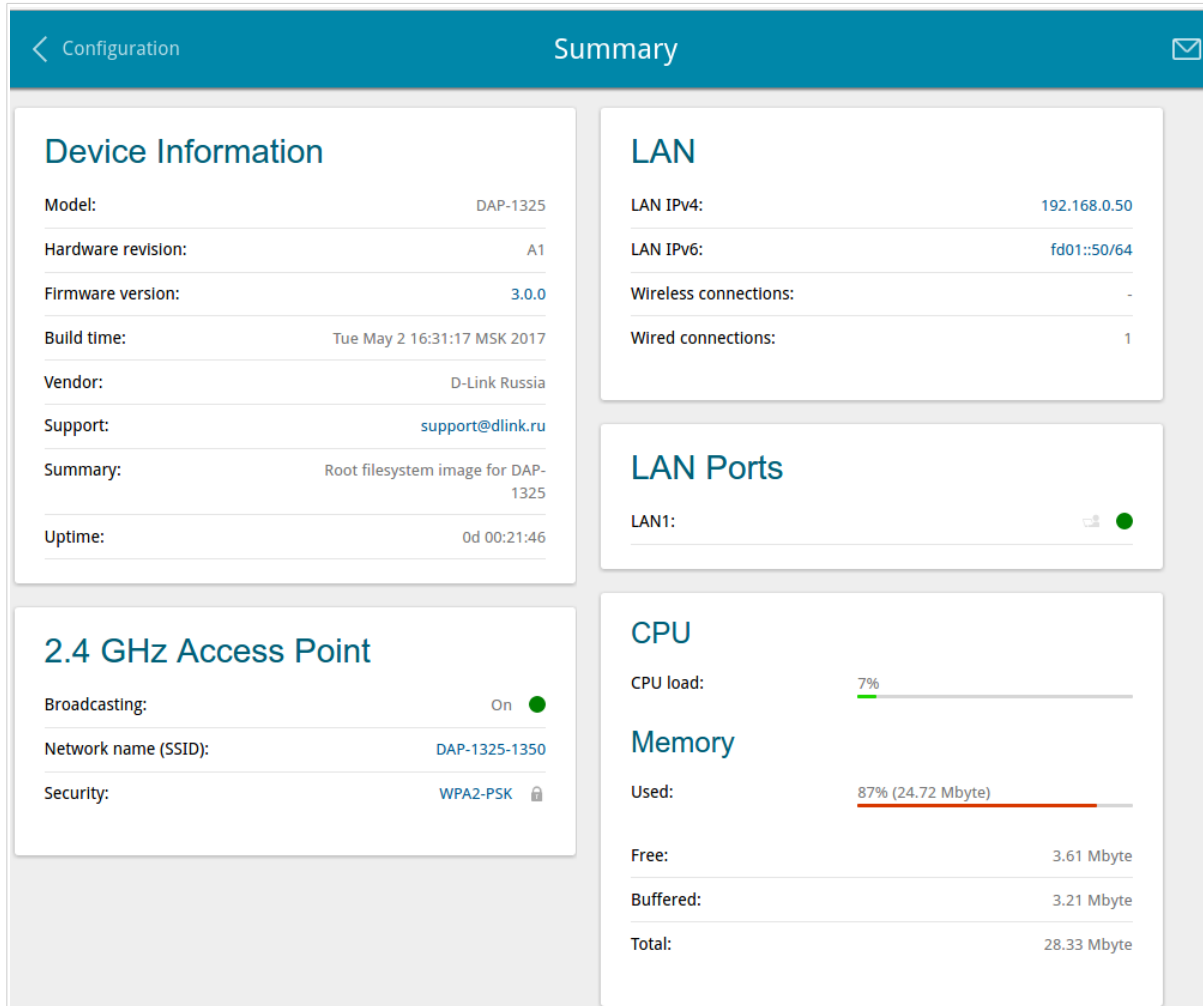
Configuration

Summary

Device Information

| | |
|---|---|
| Model: | DAP-1325 |
| Hardware revision: | A1 |
| Firmware version: | 3.0.0 |
| Build time: | Tue May 2 16:31:17 MSK 2017 |
| Vendor: | D-Link Russia |
| Support: | support@dlink.ru |
| Summary: | Root filesystem image for DAP-1325 |
| Uptime: | 0d 00:21:46 |

2.4 GHz Access Point

| | |
|---|---|
| Broadcasting: | On |
| Network name (SSID): | DAP-1325-1350 |
| Security: | WPA2-PSK |

LAN

| | |
|---|---|
| LAN IPv4: | 192.168.0.50 |
| LAN IPv6: | fd01::50/64 |
| Wireless connections: | - |
| Wired connections: | 1 |

LAN Ports

LAN1:

CPU

CPU load: 7%

Memory

Used: 87% (24.72 Mbyte)

| | |
|---|---|
| Free: | 3.61 Mbyte |
| Buffered: | 3.21 Mbyte |
| Total: | 28.33 Mbyte |